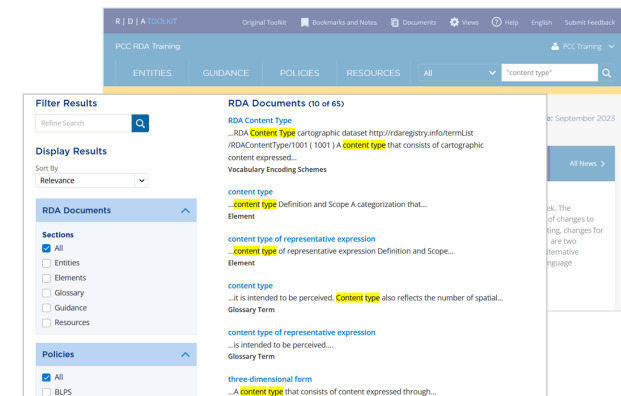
R | D | A TOOLKIT
Original Toolkit
Bookmarks and Notes
Documents
Views
Help
English
Submit Feedback

PCC RDA Training
PCC Training

ENTITIES
GUIDANCE
POLICIES
RESOURCES
All
"content type"

e: September 2023

All News >

ek. The
of changes to
ting, changes for
are two
ternative
nguage

Filter Results
Refine Search

Display Results
Sort By
Relevance

RDA Documents

Sections
All
Entities
Elements
Glossary
Guidance
Resources

Policies
All
BLPS

RDA Documents (10 of 65)

RDA Content Type
...RDA Content Type cartographic dataset http://rdaregistry.info/termList /RDAContentType/1001 ( 1001 ) A content type that consists of cartographic content expressed...
Vocabulary Encoding Schemes

content type
...content type Definition and Scope A categorization that...
Element

content type of representative expression
...content type of representative expression Definition and Scope...
Element

content type
...it is intended to be perceived. Content type also reflects the number of spatial...
Glossary Term

content type of representative expression
...is intended to be perceived....
Glossary Term

three-dimensional form
...A content type that consists of content expressed through...